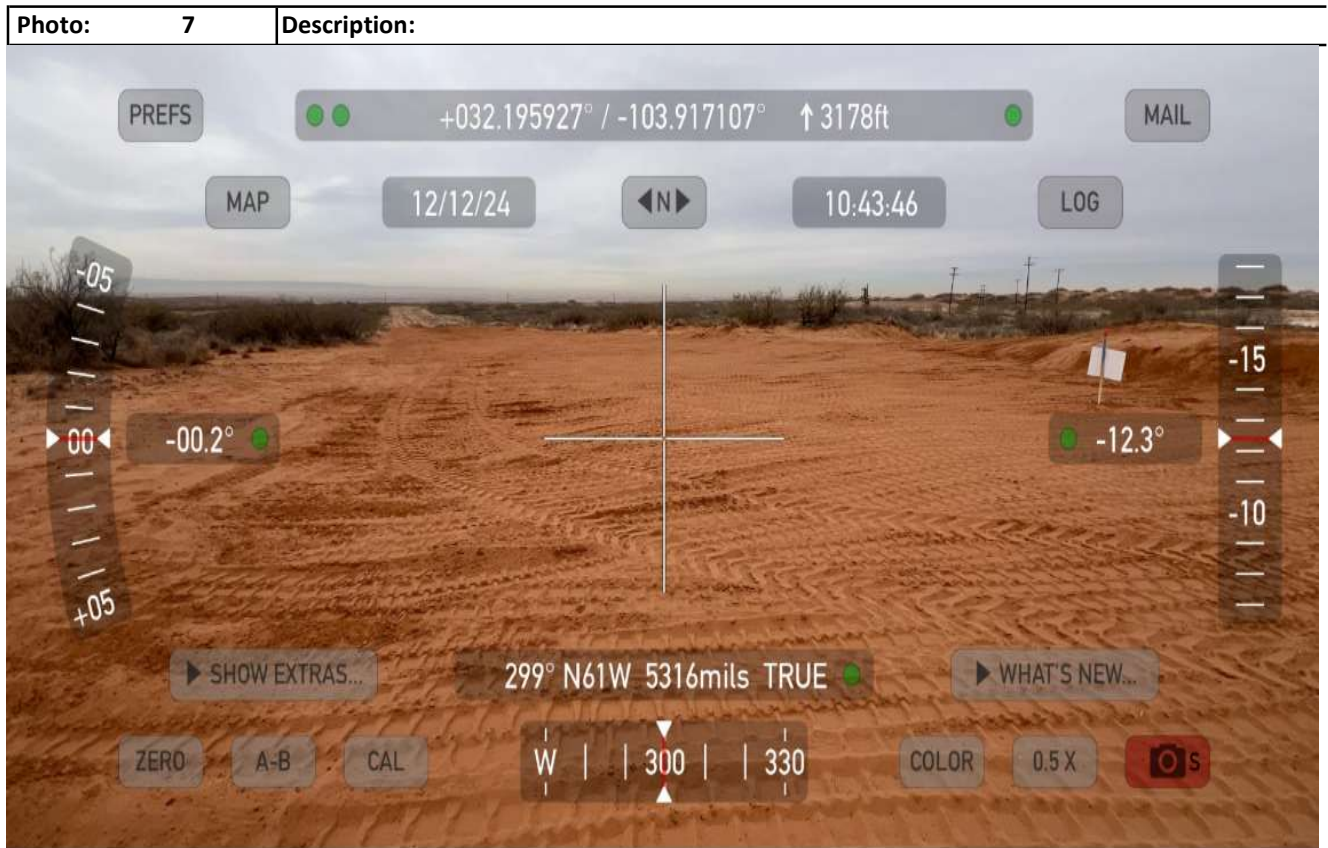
| Photo: | 7 | Description: |
|---|---|---|

PREFS

+032.195927° / -103.917107° ↑3178ft

MAIL

MAP

12/12/24

◀N▶

10:43:46

LOG

-05

00

+05

-00.2°

-15

-10

-12.3°

▶ SHOW EXTRAS...

299° N61W 5316mils TRUE

▶ WHAT'S NEW...

ZERO

A-B

CAL

W

300

330

COLOR

0.5 X

S